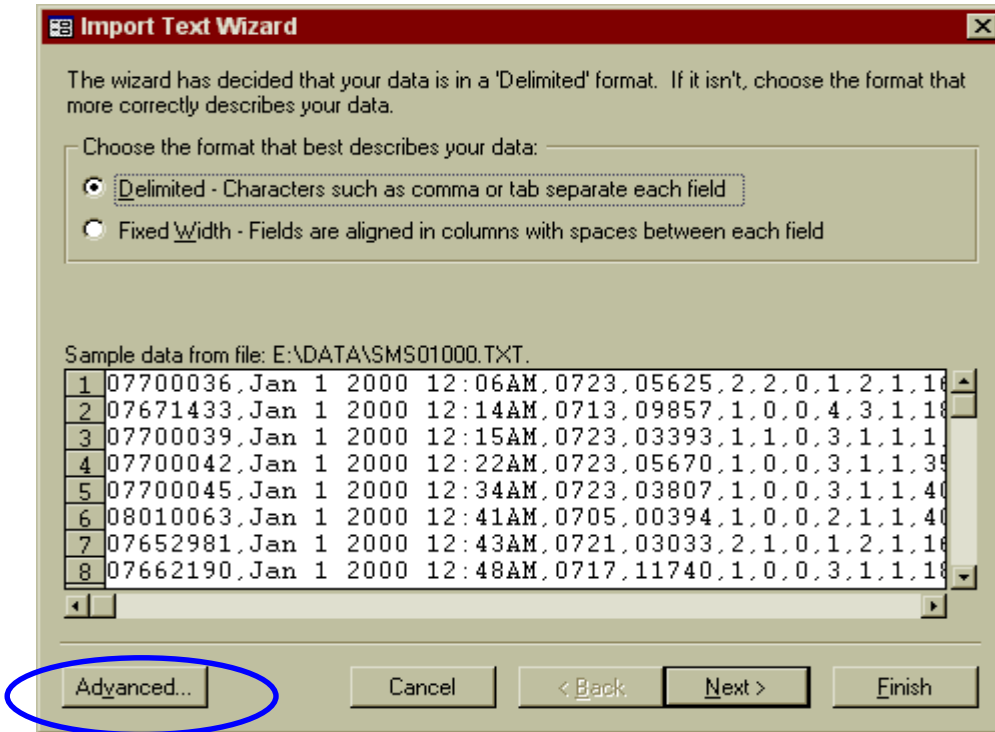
Import Text Wizard

The wizard has decided that your data is in a 'Delimited' format. If it isn't, choose the format that more correctly describes your data.

Choose the format that best describes your data:

Delimited - Characters such as comma or tab separate each field

Fixed Width - Fields are aligned in columns with spaces between each field

Sample data from file: E:\DATA\SMS01000.TXT.

1 07700036,Jan 1 2000 12:06AM,0723,05625,2,2,0,1,2,1,1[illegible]
2 07671433,Jan 1 2000 12:14AM,0713,09857,1,0,0,4,3,1,1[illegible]
3 07700039,Jan 1 2000 12:15AM,0723,03393,1,1,0,3,1,1,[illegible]
4 07700042,Jan 1 2000 12:22AM,0723,05670,1,0,0,3,1,1,3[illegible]
5 07700045,Jan 1 2000 12:34AM,0723,03807,1,0,0,3,1,1,4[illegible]
6 08010063,Jan 1 2000 12:41AM,0705,00394,1,0,0,2,1,1,4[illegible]
7 07652981,Jan 1 2000 12:43AM,0721,03033,2,1,0,1,2,1,1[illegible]
8 07662190,Jan 1 2000 12:48AM,0717,11740,1,0,0,3,1,1,1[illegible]

Advanced... Cancel < Back Next > Finish